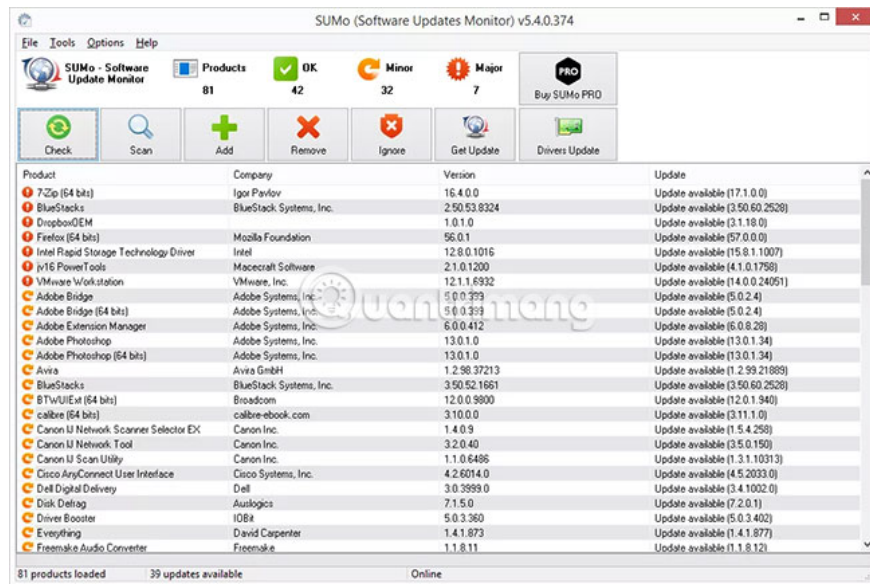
SUMo (Software Updates Monitor) v5.4.0.374

File Tools Options Help

SUMo - Software Update Monitor

Products 81

OK 42

Minor 32

Major 7

PRO

Buy SUMo PRO

Check

Scan

Add

Remove

Ignore

Get Update

Drivers Update

| Product | Company | Version | Update |
|---|---|---|---|
| 7-Zip (64 bits) | Igor Pavlov | 16.4.0.0 | Update available (17.1.0.0) |
| BlueStacks | BlueStack Systems, Inc. | 2.50.53.8324 | Update available (3.50.60.2528) |
| DropboxOEM | | 1.0.1.0 | Update available (3.1.18.0) |
| Firefox (64 bits) | Mozilla Foundation | 56.0.1 | Update available (57.0.0.0) |
| Intel Rapid Storage Technology Driver | Intel | 12.8.0.1016 | Update available (15.8.1.1007) |
| jv16 PowerTools | Macecraft Software | 2.1.0.1200 | Update available (4.1.0.1758) |
| VMware Workstation | VMware, Inc. | 12.1.1.6932 | Update available (14.0.0.24051) |
| Adobe Bridge | Adobe Systems, Inc. | 5.0.0.389 | Update available (5.0.2.4) |
| Adobe Bridge (64 bits) | Adobe Systems, Inc. | 5.0.0.389 | Update available (5.0.2.4) |
| Adobe Extension Manager | Adobe Systems, Inc. | 6.0.0.412 | Update available (6.0.8.28) |
| Adobe Photoshop | Adobe Systems, Inc. | 13.0.1.0 | Update available (13.0.1.34) |
| Adobe Photoshop (64 bits) | Adobe Systems, Inc. | 13.0.1.0 | Update available (13.0.1.34) |
| Avira | Avira GmbH | 1.2.98.37213 | Update available (1.2.99.21889) |
| BlueStacks | BlueStack Systems, Inc. | 3.50.52.1661 | Update available (3.50.60.2528) |
| BTWUIExt (64 bits) | Broadcom | 12.0.0.9800 | Update available (12.0.1.940) |
| calibre (64 bits) | calibre-ebook.com | 3.10.0.0 | Update available (3.11.1.0) |
| Canon IJ Network Scanner Selector EX | Canon Inc. | 1.4.0.9 | Update available (1.5.4.258) |
| Canon IJ Network Tool | Canon Inc. | 3.2.0.40 | Update available (3.5.0.150) |
| Canon IJ Scan Utility | Canon Inc. | 1.1.0.6486 | Update available (1.3.1.10313) |
| Cisco AnyConnect User Interface | Cisco Systems, Inc. | 4.2.6014.0 | Update available (4.5.2033.0) |
| Dell Digital Delivery | Dell | 3.0.3999.0 | Update available (3.4.1002.0) |
| Disk Defrag | Auslogics | 7.1.5.0 | Update available (7.2.0.1) |
| Driver Booster | IOBit | 5.0.3.360 | Update available (5.0.3.402) |
| Everything | David Carpenter | 1.4.1.873 | Update available (1.4.1.877) |
| Freemake Audio Converter | Freemake | 1.1.8.11 | Update available (1.1.8.12) |

81 products loaded | 39 updates available | Online